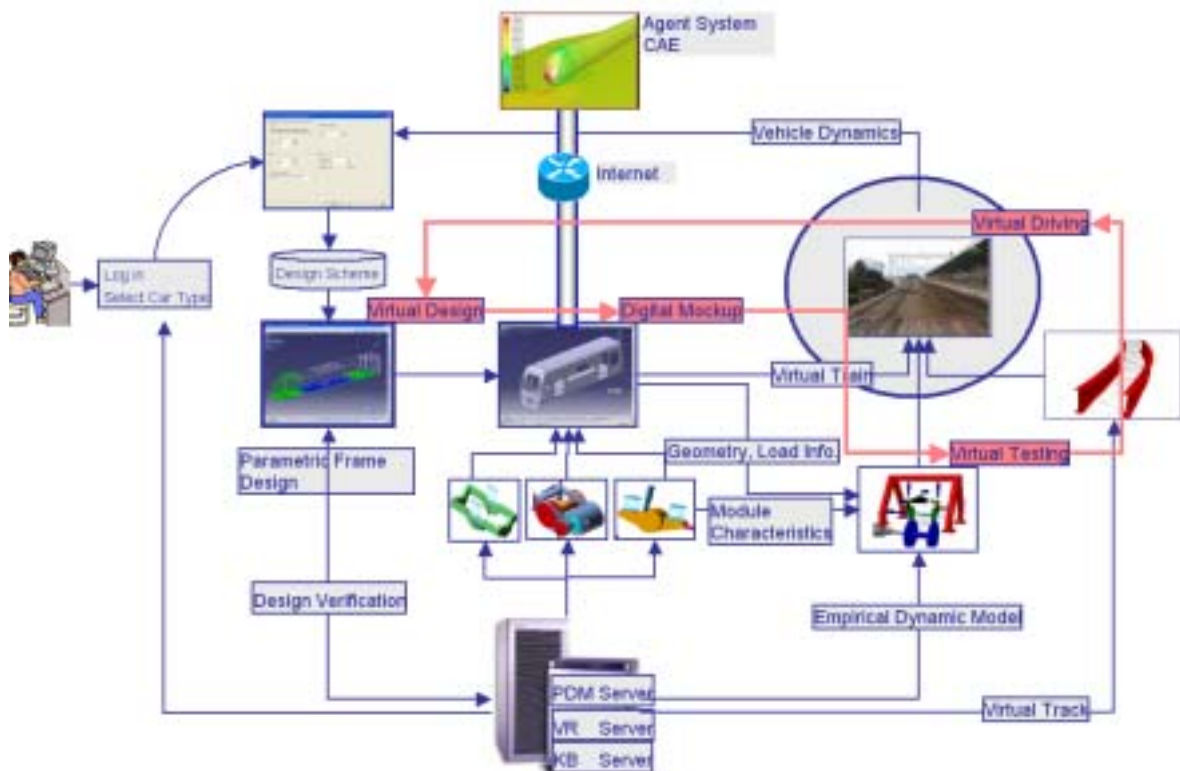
Agent System
CAE

Vehicle Dynamics

Internet

Virtual Driving

Log in
Select Car Type

Design Scheme

Virtual Design

Digital Mockup

Virtual Train

Virtual Testing

Parametric Frame Design

Geometry, Load Info.

Module Characteristics

Design Verification

Empirical Dynamic Model

PDM Server
VR Server
KB Server

Virtual Track